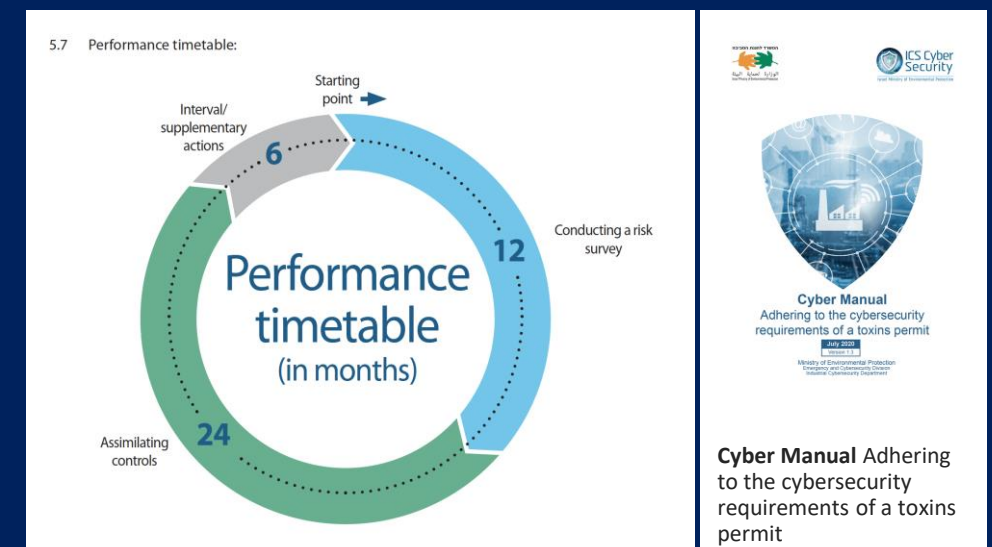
5.7 Performance timetable:

Starting point

Interval/ supplementary actions

6

Conducting a risk survey

12

Performance timetable (in months)

Assimilating controls

24

ICS Cyber Security

Cyber Manual
Adhering to the cybersecurity requirements of a toxins permit

July 2020
Version 1.1

Ministry of Environmental Protection
Emergency and Cybersecurity Division
Industrial Cybersecurity Department

**Cyber Manual** Adhering to the cybersecurity requirements of a toxins permit